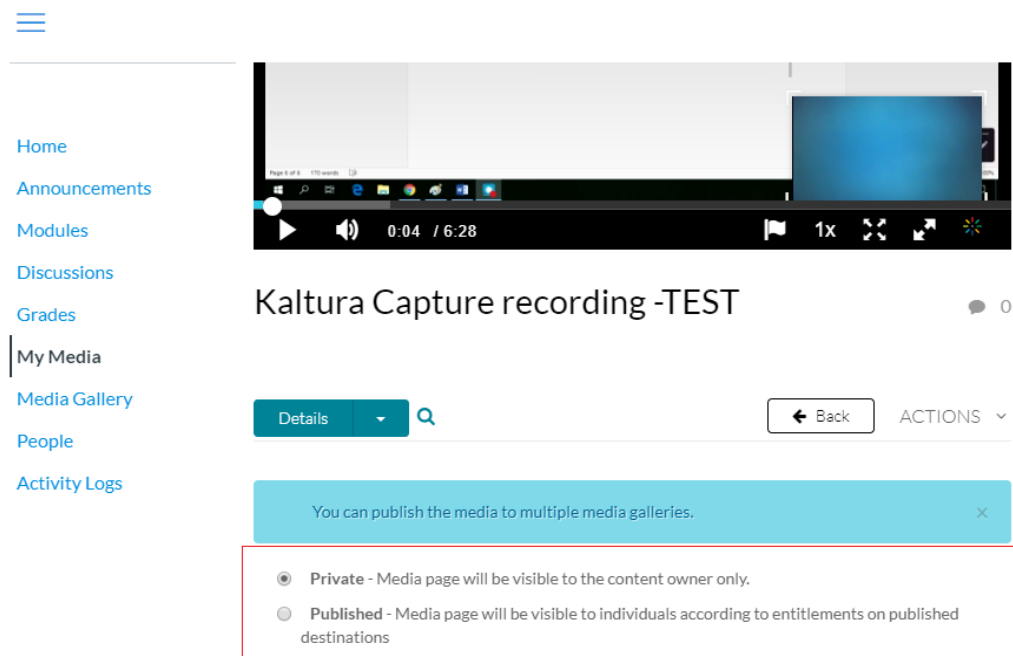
Home
Announcements
Modules
Discussions
Grades
My Media
Media Gallery
People
Activity Logs

0:04 / 6:28
1x

Kaltura Capture recording -TEST

0

Details
Back
ACTIONS

You can publish the media to multiple media galleries.
×

Private - Media page will be visible to the content owner only.

Published - Media page will be visible to individuals according to entitlements on published destinations